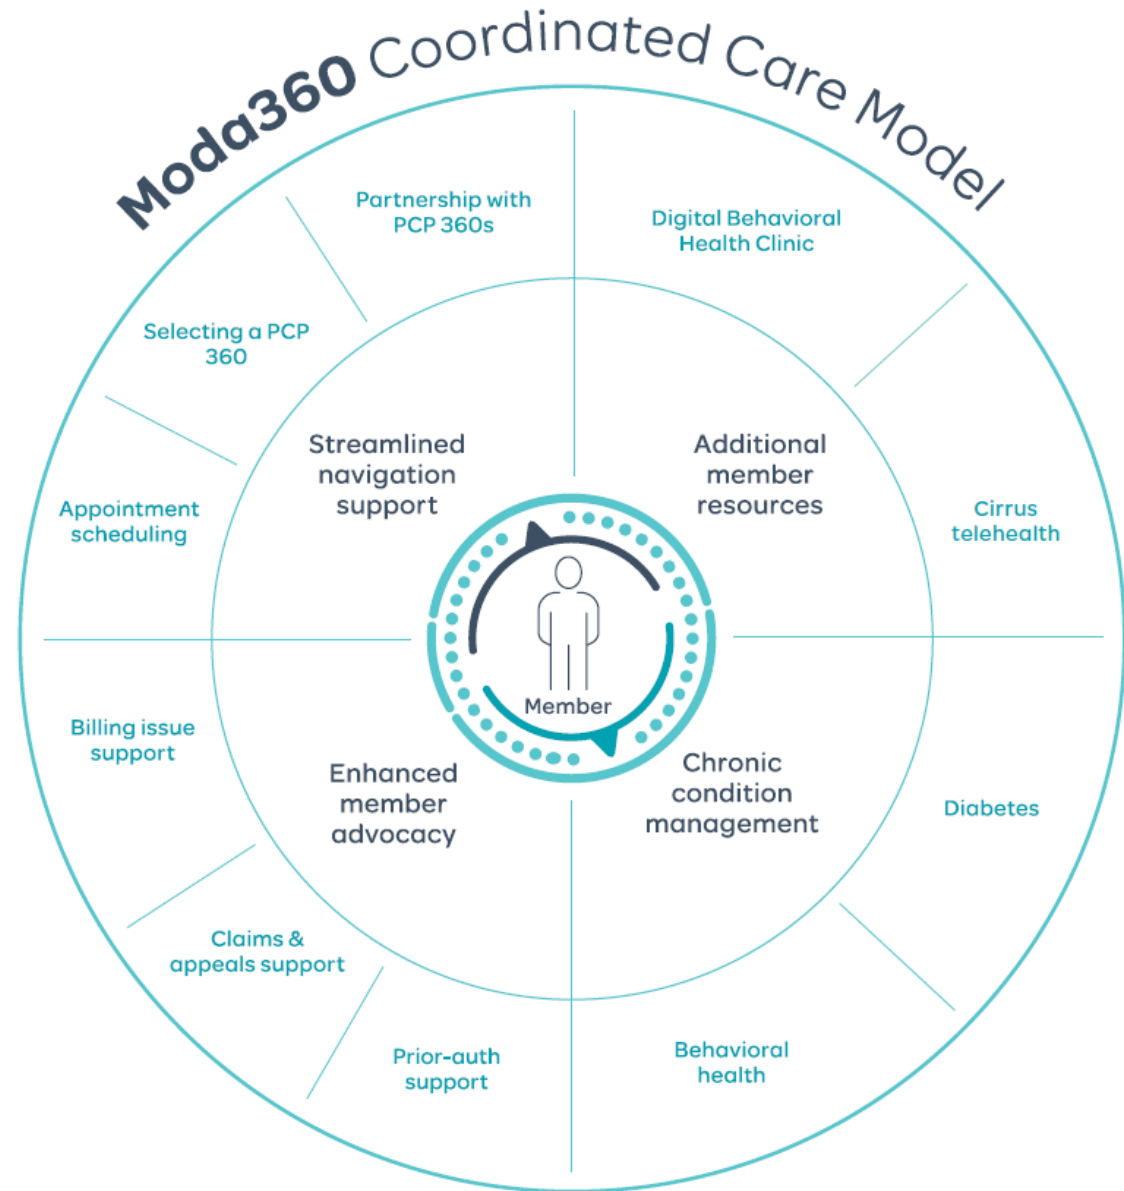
Moda360 Coordinated Care Model

Partnership with PCP 360s

Selecting a PCP 360

Appointment scheduling

Streamlined navigation support

Digital Behavioral Health Clinic

Additional member resources

Cirrus telehealth

Member

Billing issue support

Enhanced member advocacy

Claims & appeals support

Prior-auth support

Chronic condition management

Diabetes

Behavioral health